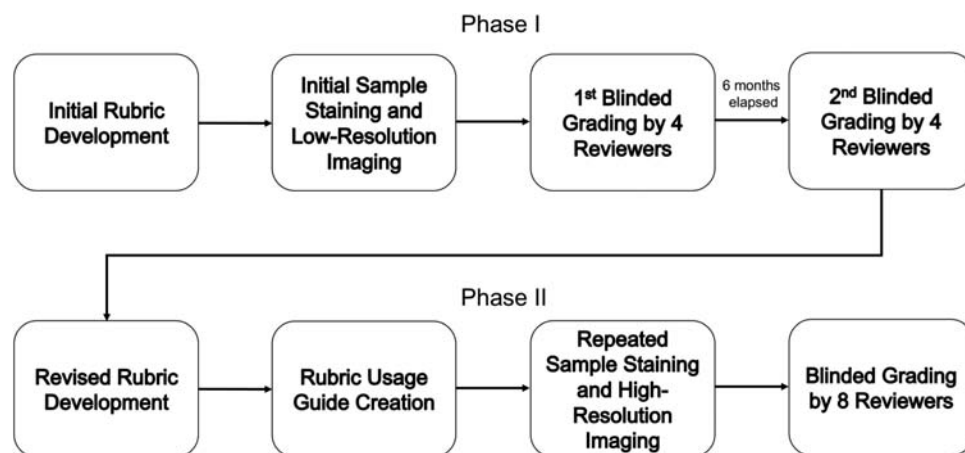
Phase I

Initial Rubric Development

Initial Sample Staining and Low-Resolution Imaging

1$^{st}$ Blinded Grading by 4 Reviewers

6 months elapsed

2$^{nd}$ Blinded Grading by 4 Reviewers

Phase II

Revised Rubric Development

Rubric Usage Guide Creation

Repeated Sample Staining and High-Resolution Imaging

Blinded Grading by 8 Reviewers